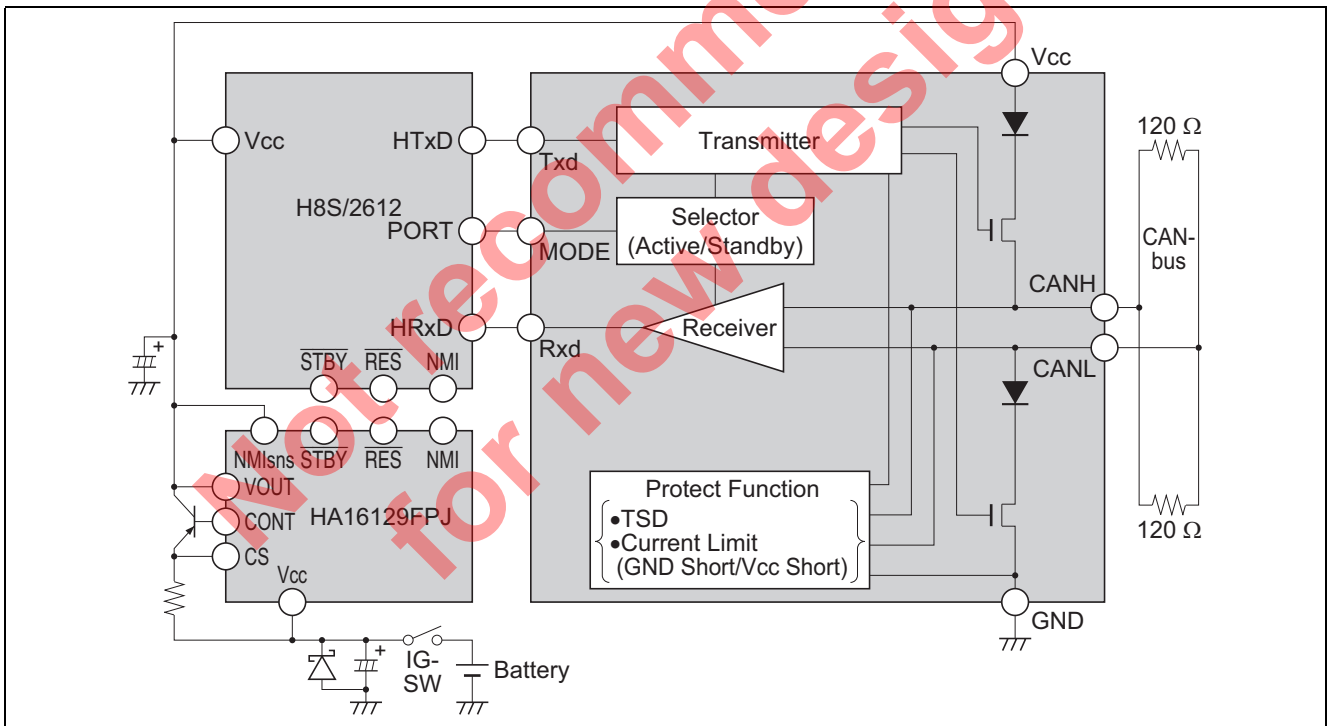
Not recommended for new design

Vcc

120 Ω

Vcc
HTxD
Txd
Transmitter
H8S/2612
PORT
Selector (Active/Standby)
MODE
CAN-bus
CANH
HRxD
Receiver
Rxd
CANL
$\overline{STBY}$ $\overline{RES}$ NMI
NMIsns $\overline{STBY}$ $\overline{RES}$ NMI
VOUT
Protect Function
CONT
HA16129FPJ
•TSD
•Current Limit
(GND Short/Vcc Short)
CS
Vcc
GND
120 Ω
IG-SW
Battery